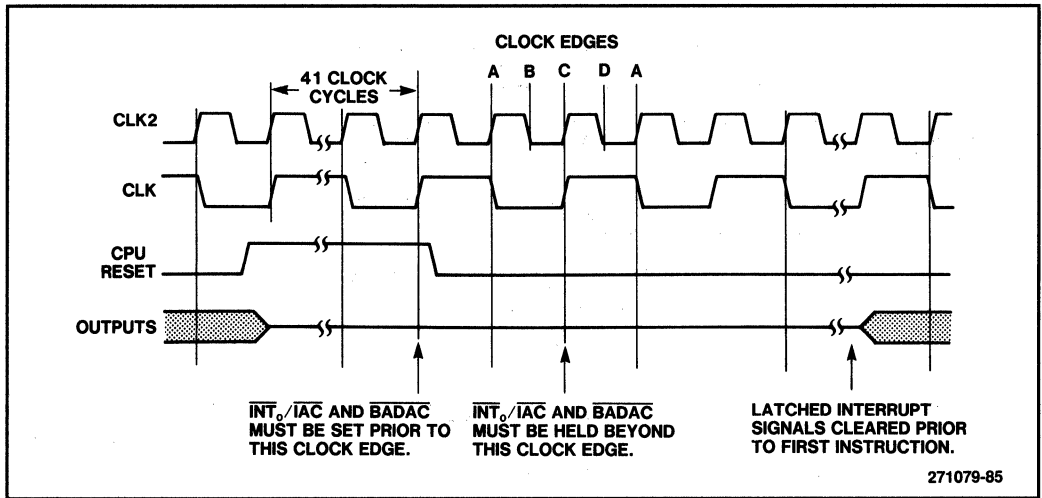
CLOCK EDGES

41 CLOCK CYCLES

A B C D A

CLK2

CLK

CPU RESET

OUTPUTS

$\overline{INT_0}/\overline{IAC}$ AND $\overline{BADAC}$ MUST BE SET PRIOR TO THIS CLOCK EDGE.

$\overline{INT_0}/\overline{IAC}$ AND $\overline{BADAC}$ MUST BE HELD BEYOND THIS CLOCK EDGE.

LATCHED INTERRUPT SIGNALS CLEARED PRIOR TO FIRST INSTRUCTION.

271079-85